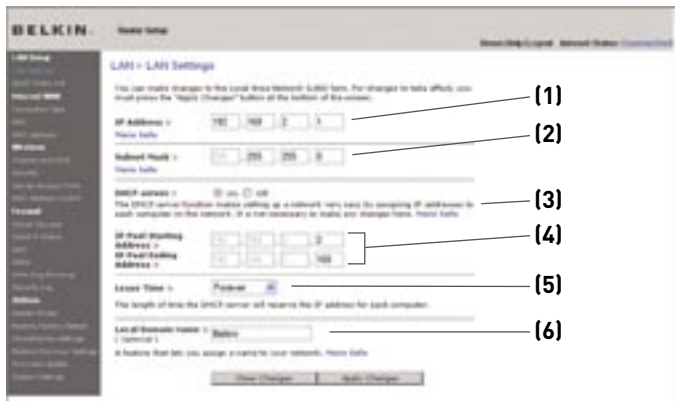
BELKIN.

Router Setup

Home|Help|Logout Internet Status: Connected

LAN > LAN Settings

You can make changes to the Local Area Network (LAN) here. For changes to take effect, you must press the "Apply Changes" button at the bottom of the screen.

IP Address > 192 . 168 . 2 . 1
More Info

Subnet Mask > 255 . 255 . 255 . 0
More Info

DHCP server > on off
The DHCP server function makes setting up a network very easy by assigning IP addresses to each computer on the network. It is not necessary to make any changes here. More Info

IP Pool Starting Address > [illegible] . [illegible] . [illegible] . 2
IP Pool Ending Address > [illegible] . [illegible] . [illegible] . 100

Lease Time > Forever
The length of time the DHCP server will reserve the IP address for each computer.

Local Domain Name > (Optional) Belkin
A feature that lets you assign a name to your network. More Info

Clear Changes Apply Changes

(1)
(2)
(3)
(4)
(5)
(6)